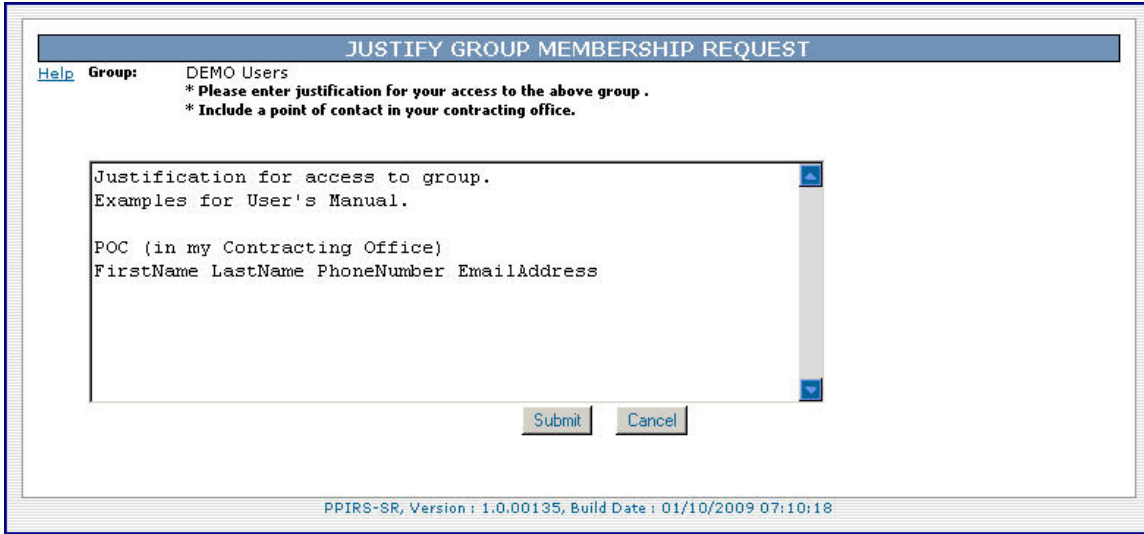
JUSTIFY GROUP MEMBERSHIP REQUEST

Help Group: DEMO Users

* Please enter justification for your access to the above group .

* Include a point of contact in your contracting office.

Justification for access to group.
Examples for User's Manual.

POC (in my Contracting Office)
FirstName LastName PhoneNumber EmailAddress

Submit Cancel

PPIRS-SR, Version : 1.0.00135, Build Date : 01/10/2009 07:10:18